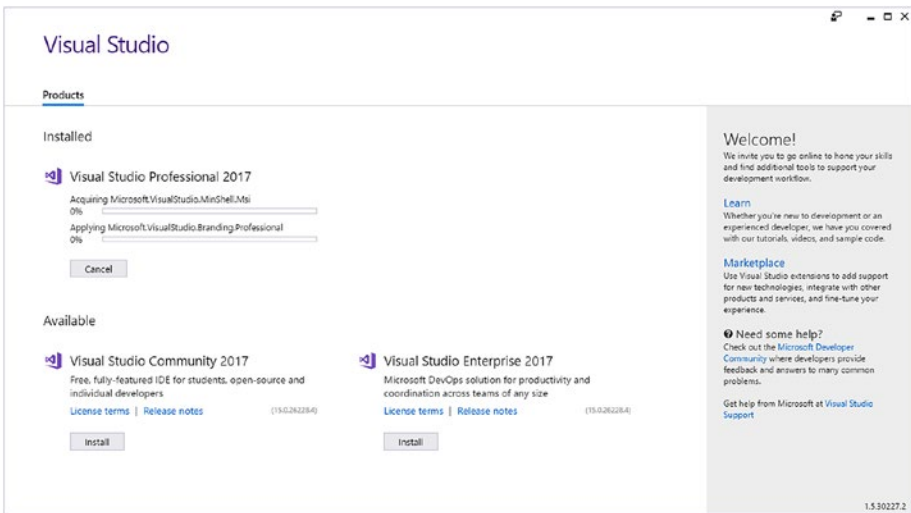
Visual Studio

Products

Installed

Visual Studio Professional 2017

Acquiring Microsoft.VisualStudio.MinShell.Msi
0%

Applying Microsoft.VisualStudio.Branding.Professional
0%

Cancel

Available

Visual Studio Community 2017
Free, fully-featured IDE for students, open-source and individual developers
License terms | Release notes (15.0.26228.4)

Install

Visual Studio Enterprise 2017
Microsoft DevOps solution for productivity and coordination across teams of any size
License terms | Release notes (15.0.26228.4)

Install

Welcome!
We invite you to go online to hone your skills and find additional tools to support your development workflow.

Learn
Whether you're new to development or an experienced developer, we have you covered with our tutorials, videos, and sample code.

Marketplace
Use Visual Studio extensions to add support for new technologies, integrate with other products and services, and fine-tune your experience.

Need some help?
Check out the Microsoft Developer Community where developers provide feedback and answers to many common problems.

Get help from Microsoft at Visual Studio Support

1.5.30227.2